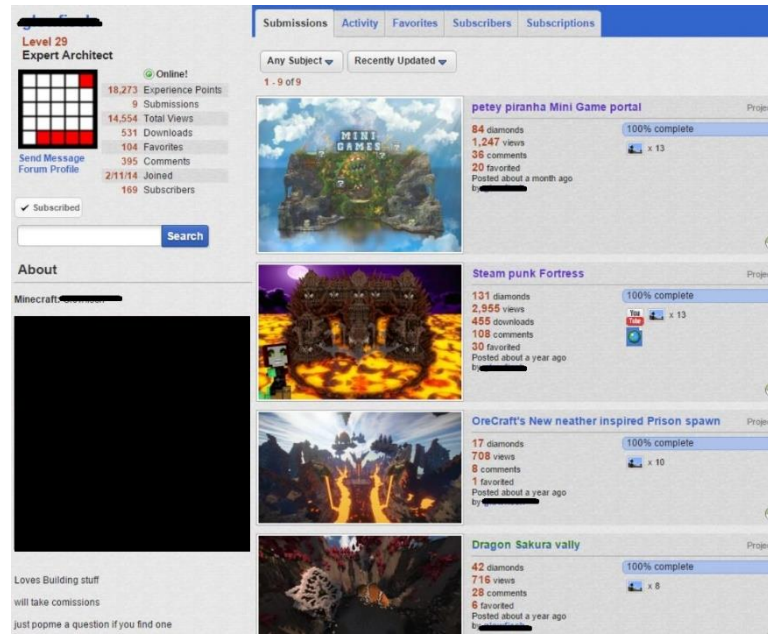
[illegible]
Level 29
Expert Architect

Online!
18,273 Experience Points
9 Submissions
14,554 Total Views
531 Downloads
104 Favorites
395 Comments
2/11/14 Joined
169 Subscribers

Send Message
Forum Profile

✔ Subscribed

Search

About

Minecraft: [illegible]

Loves Building stuff

will take comissions

just popme a question if you find one

Submissions | Activity | Favorites | Subscribers | Subscriptions

Any Subject | Recently Updated

1 - 9 of 9

MINI GAMES

petey piranha Mini Game portal
84 diamonds
1,247 views
36 comments
20 favorited
Posted about a month ago
by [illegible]
100% complete
x 13
Proje

Steam punk Fortress
131 diamonds
2,955 views
455 downloads
108 comments
30 favorited
Posted about a year ago
by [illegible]
100% complete
You Tube x 13
Proje

OreCraft's New neather inspired Prison spawn
17 diamonds
708 views
8 comments
1 favorited
Posted about a year ago
by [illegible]
100% complete
x 10
Proje

Dragon Sakura vally
42 diamonds
716 views
28 comments
6 favorited
Posted about a year ago
by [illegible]
100% complete
x 8
Proje